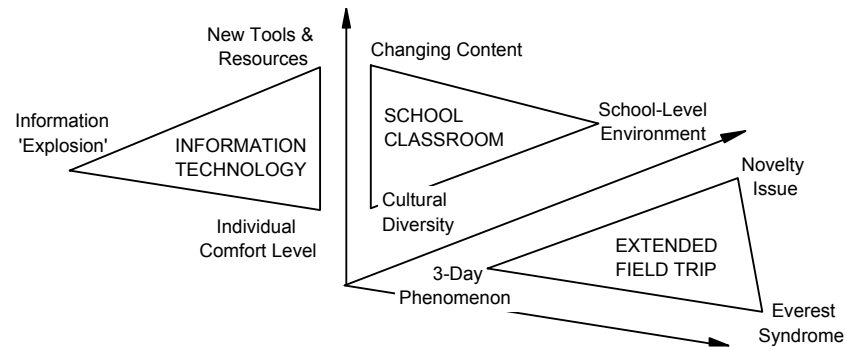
New Tools & Resources

Information 'Explosion'

INFORMATION TECHNOLOGY

Individual Comfort Level

Changing Content

SCHOOL CLASSROOM

School-Level Environment

Cultural Diversity

Novelty Issue

EXTENDED FIELD TRIP

3-Day Phenomenon

Everest Syndrome